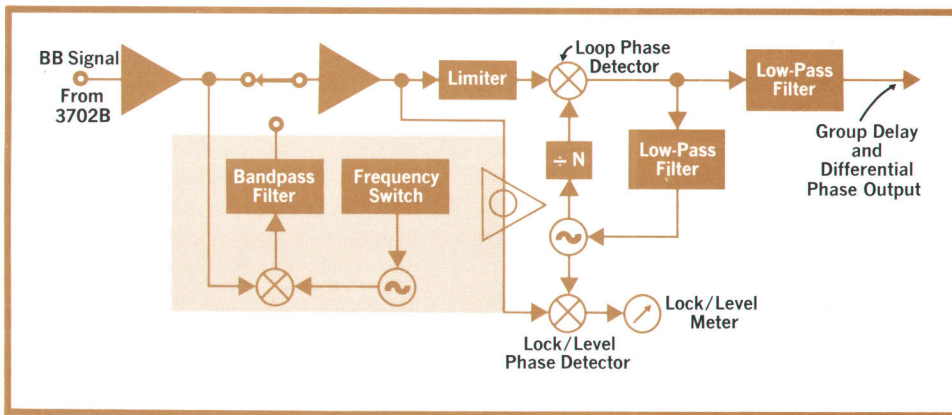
BB Signal
From
3702B

Limiter

Loop Phase
Detector

Low-Pass
Filter

Group Delay
and
Differential
Phase Output

Low-Pass
Filter

÷ N

Bandpass
Filter

Frequency
Switch

Lock/Level
Meter

Lock/Level
Phase Detector